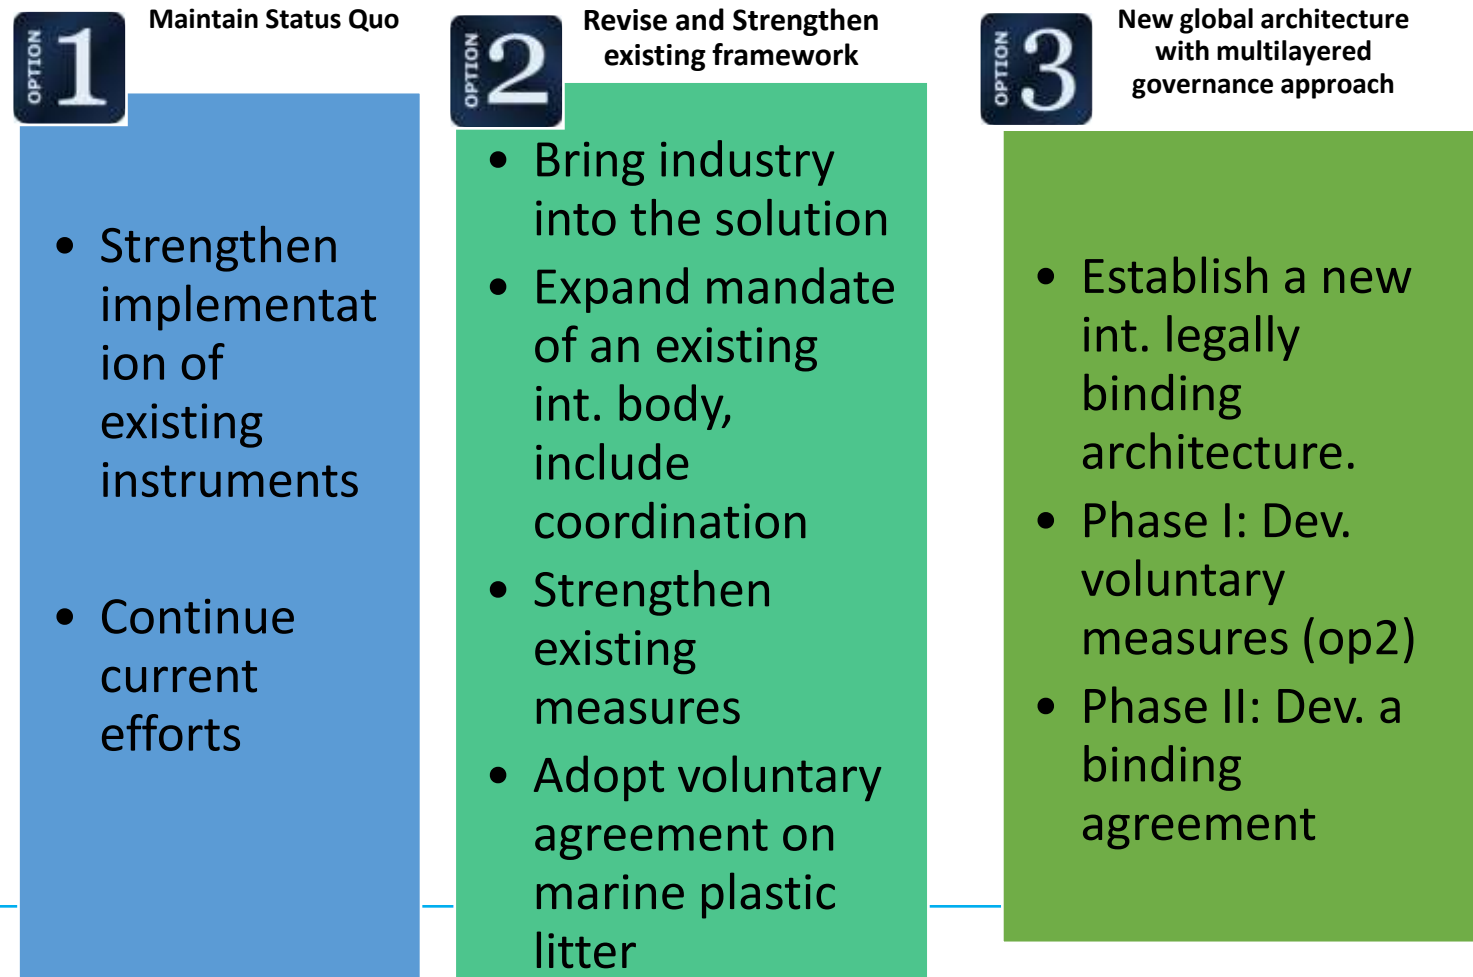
OPTION 1

Maintain Status Quo

- Strengthen implementation of existing instruments
- Continue current efforts

OPTION 2

Revise and Strengthen existing framework

- Bring industry into the solution
- Expand mandate of an existing int. body, include coordination
- Strengthen existing measures
- Adopt voluntary agreement on marine plastic litter

OPTION 3

New global architecture with multilayered governance approach

- Establish a new int. legally binding architecture.
- Phase I: Dev. voluntary measures (op2)
- Phase II: Dev. a binding agreement